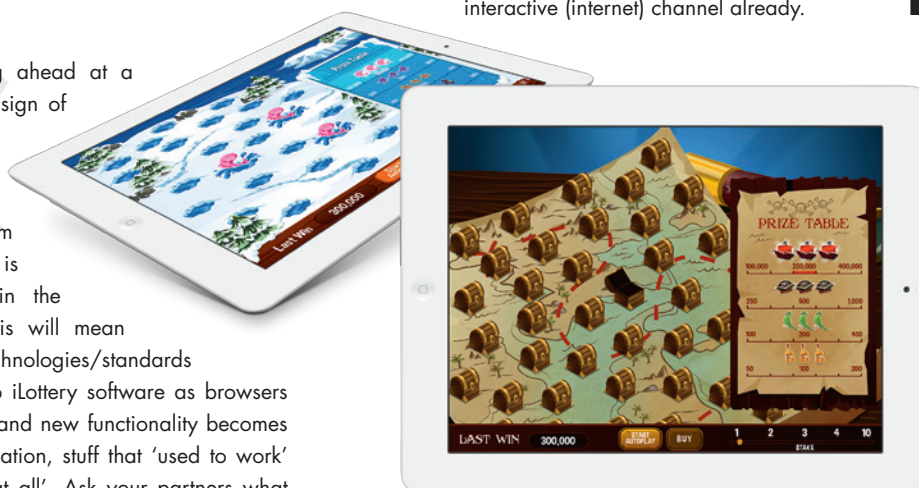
interactive (internet) channel already.

ahead at a
sign of

m
is
in the
is will mean
hnologies/standards
iLottery software as browsers
and new functionality becomes
ation, stuff that 'used to work'

PRIZE TABLE

Last Win 300,000

PRIZE TABLE
100,000 200,000 400,000
250 500 1,000
100 200 400
50 100 200

LAST WIN 300,000 START AUTOPLAY BUY 1 2 3 4 10 STAKE